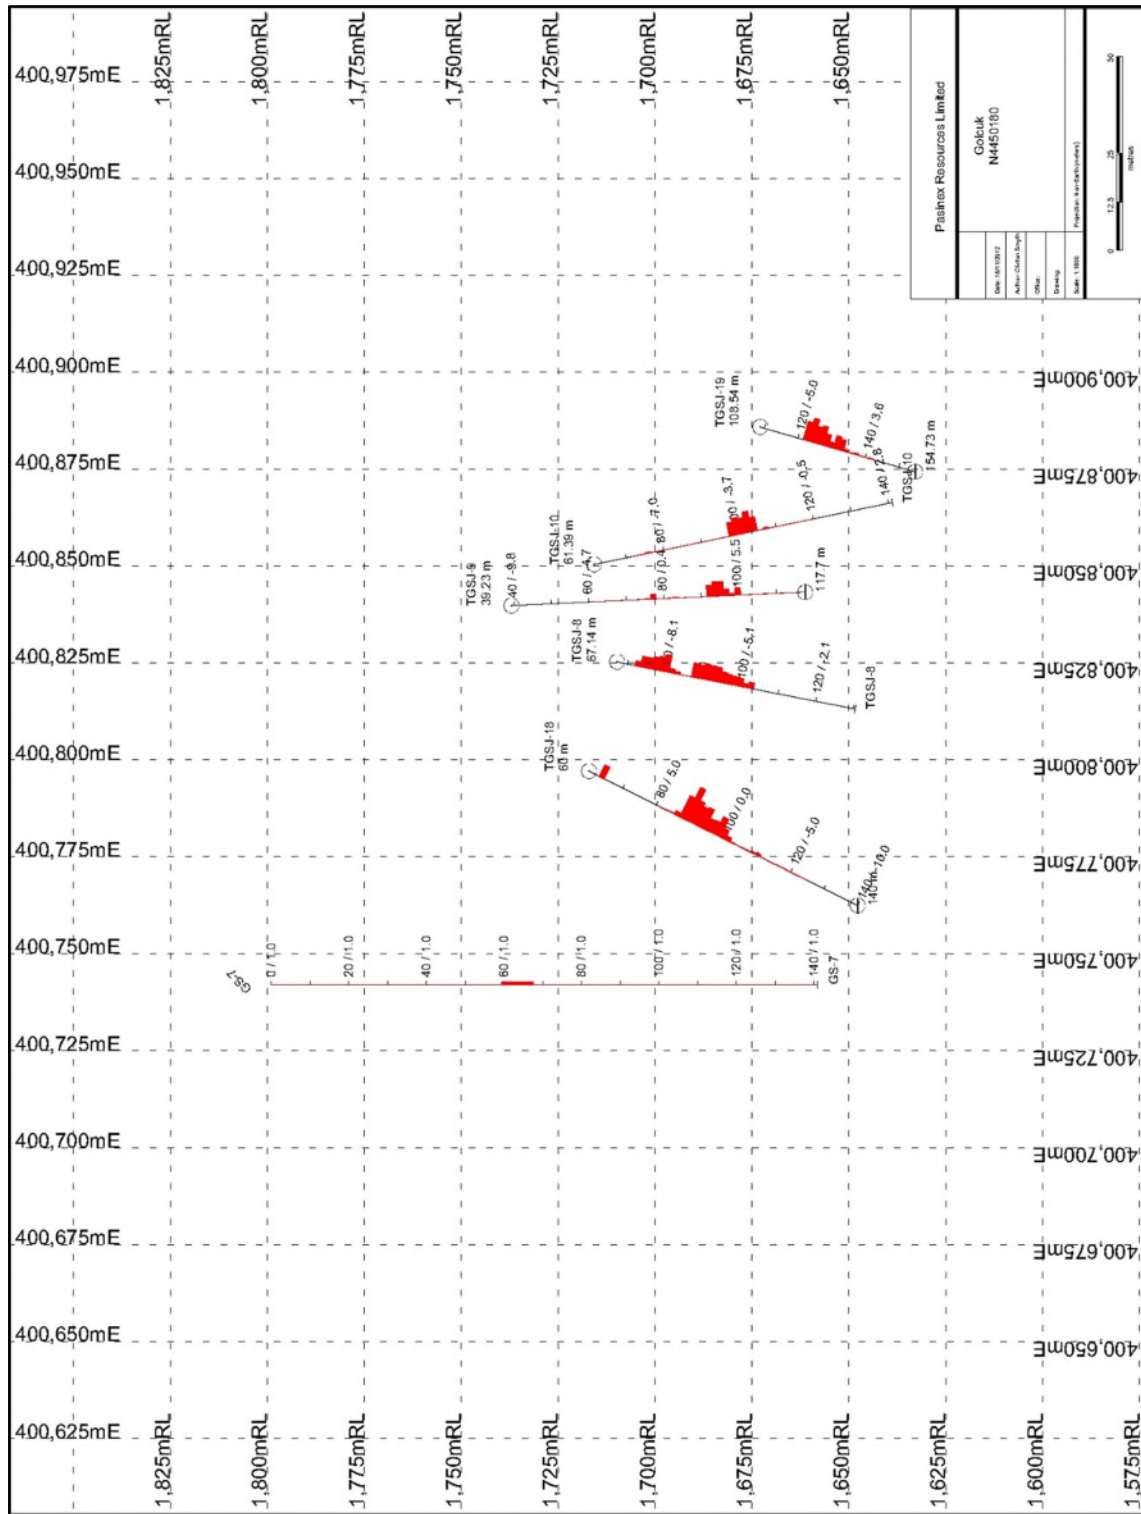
1,825mRL 1,800mRL 1,775mRL 1,750mRL 1,725mRL 1,700mRL 1,675mRL 1,650mRL

Pasinex Resources Limited

Golcuk
N4450180

Date: 18/11/2012
Author: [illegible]
Office:
Drawing:
Scale: 1:1000
Projection: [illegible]

0 12.5 25 50
metres

400,975mE
400,950mE
400,925mE
400,900mE
400,875mE
400,850mE
400,825mE
400,800mE
400,775mE
400,750mE
400,725mE
400,700mE
400,675mE
400,650mE
400,625mE

400,900mE
400,875mE
400,850mE
400,825mE
400,800mE
400,775mE
400,750mE
400,725mE
400,700mE
400,675mE
400,650mE

TGSJ-19
108.54 m
120 / -5.0
140 / 3.6
140 / 2.8
TGSJ-10
154.73 m

TGSJ-10
61.39 m
60 / -4.7
80 / 0.4
80 / -7.0
100 / -3.7
120 / -0.5

TGSJ-9
39.23 m
40 / -9.8
60 / 1.9
80 / 2.4
100 / 5.5
117.7 m

TGSJ-8
67.14 m
80 / -8.1
100 / -5.1
120 / -2.1
TGSJ-8

TGSJ-18
60 m
80 / 5.0
100 / 0.0
120 / -5.0
140 / -10.0
140 m

GS-7
0 / 1.0
20 / 1.0
40 / 1.0
60 / 1.0
80 / 1.0
100 / 1.0
120 / 1.0
140 / 1.0
GS-7

1,825mRL 1,800mRL 1,775mRL 1,750mRL 1,725mRL 1,700mRL 1,675mRL 1,650mRL 1,625mRL 1,600mRL 1,575mRL